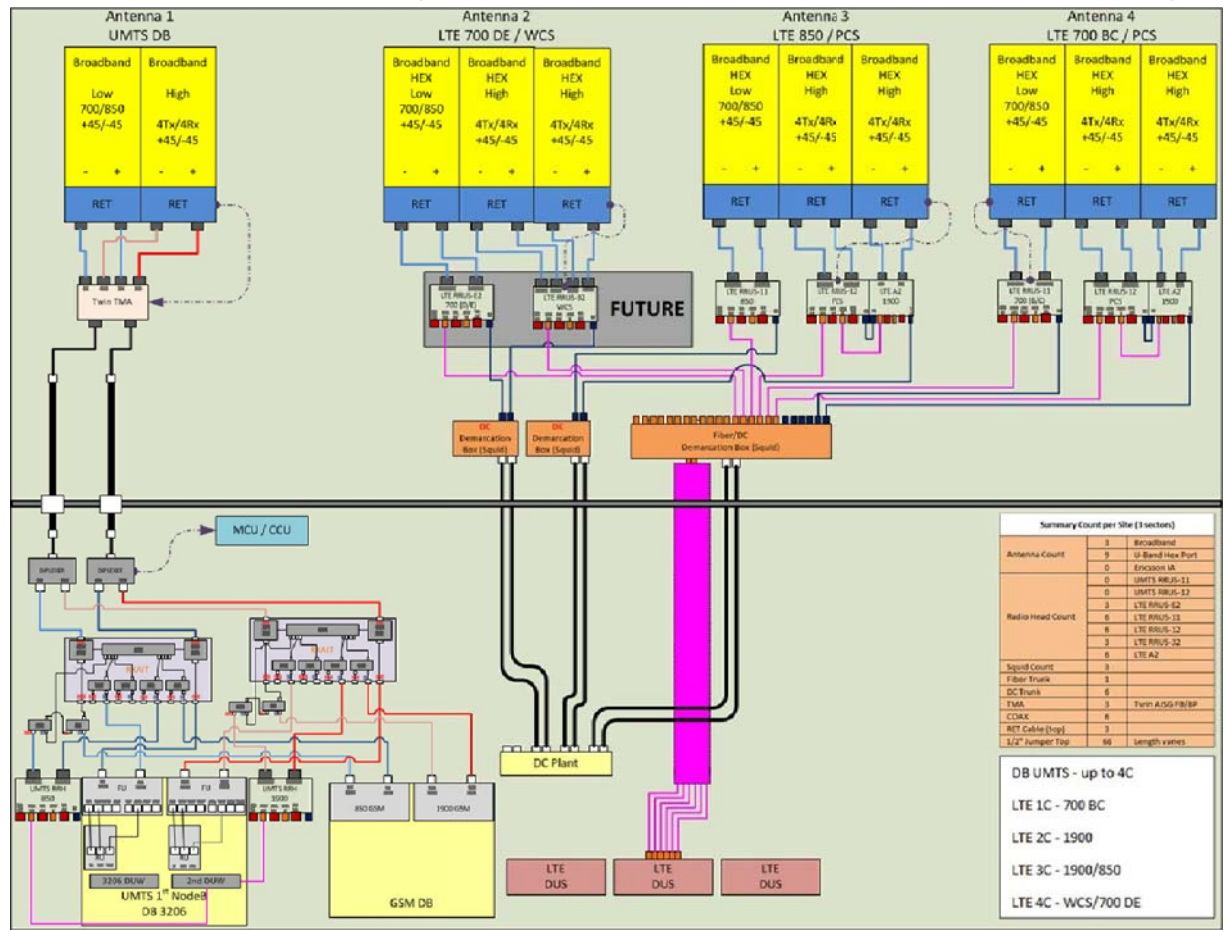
Antenna 1
UMTS DB

Broadband Low 700/850 +45/-45
- +

Broadband High
- +

RET RET

Twin TMA

Antenna 2
LTE 700 DE / WCS

Broadband HEX Low 700/850 +45/-45
- +

Broadband HEX High 4Tx/4Rx +45/-45
- +

Broadband HEX High 4Tx/4Rx +45/-45
- +

RET RET RET

LTE RRUS-E2 700 (D/E)

LTE RRUS-32 WCS

FUTURE

Antenna 3
LTE 850 / PCS

Broadband HEX Low 700/850 +45/-45
- +

Broadband HEX High 4Tx/4Rx +45/-45
- +

Broadband HEX High 4Tx/4Rx +45/-45
- +

RET RET RET

LTE RRUS-11 850

LTE RRUS-12 PCS

LTE A2 1900

Antenna 4
LTE 700 BC / PCS

Broadband HEX Low 700/850 +45/-45
- +

Broadband HEX High 4Tx/4Rx +45/-45
- +

Broadband HEX High 4Tx/4Rx +45/-45
- +

RET RET RET

LTE RRUS-11 700 (B/C)

LTE RRUS-12 PCS

LTE A2 1900

DC Demarcation Box (Squid)

DC Demarcation Box (Squid)

Fiber/DC Demarcation Box (Squid)

MCU / CCU

DIPLEXER

DIPLEXER

TRAIT

TRAIT

UMTS RRH 850

FU

FU

UMTS RRH 1900

RU

RU

3206 DUW

2nd DUW

UMTS 1st NodeB DB 3206

850 GSM

1900 GSM

GSM DB

DC Plant

LTE DUS

LTE DUS

LTE DUS

| Summary Count per Site (3 sectors) | | |
|---|---|---|
| Antenna Count | 3 | Broadband |
| | 9 | U-Band Hex Port |
| | 0 | Ericsson IA |
| Radio Head Count | 0 | UMTS RRUS-11 |
| | 0 | UMTS RRUS-12 |
| | 3 | LTE RRUS-E2 |
| | 6 | LTE RRUS-11 |
| | 6 | LTE RRUS-12 |
| | 3 | LTE RRUS-32 |
| | 6 | LTE A2 |
| Squid Count | 3 | |
| Fiber Trunk | 1 | |
| DC Trunk | 6 | |
| TMA | 3 | Twin AISG FB/BP |
| COAX | 6 | |
| RET Cable (top) | 3 | |
| 1/2" Jumper Top | 66 | Length varies |

DB UMTS - up to 4C

LTE 1C - 700 BC

LTE 2C - 1900

LTE 3C - 1900/850

LTE 4C - WCS/700 DE